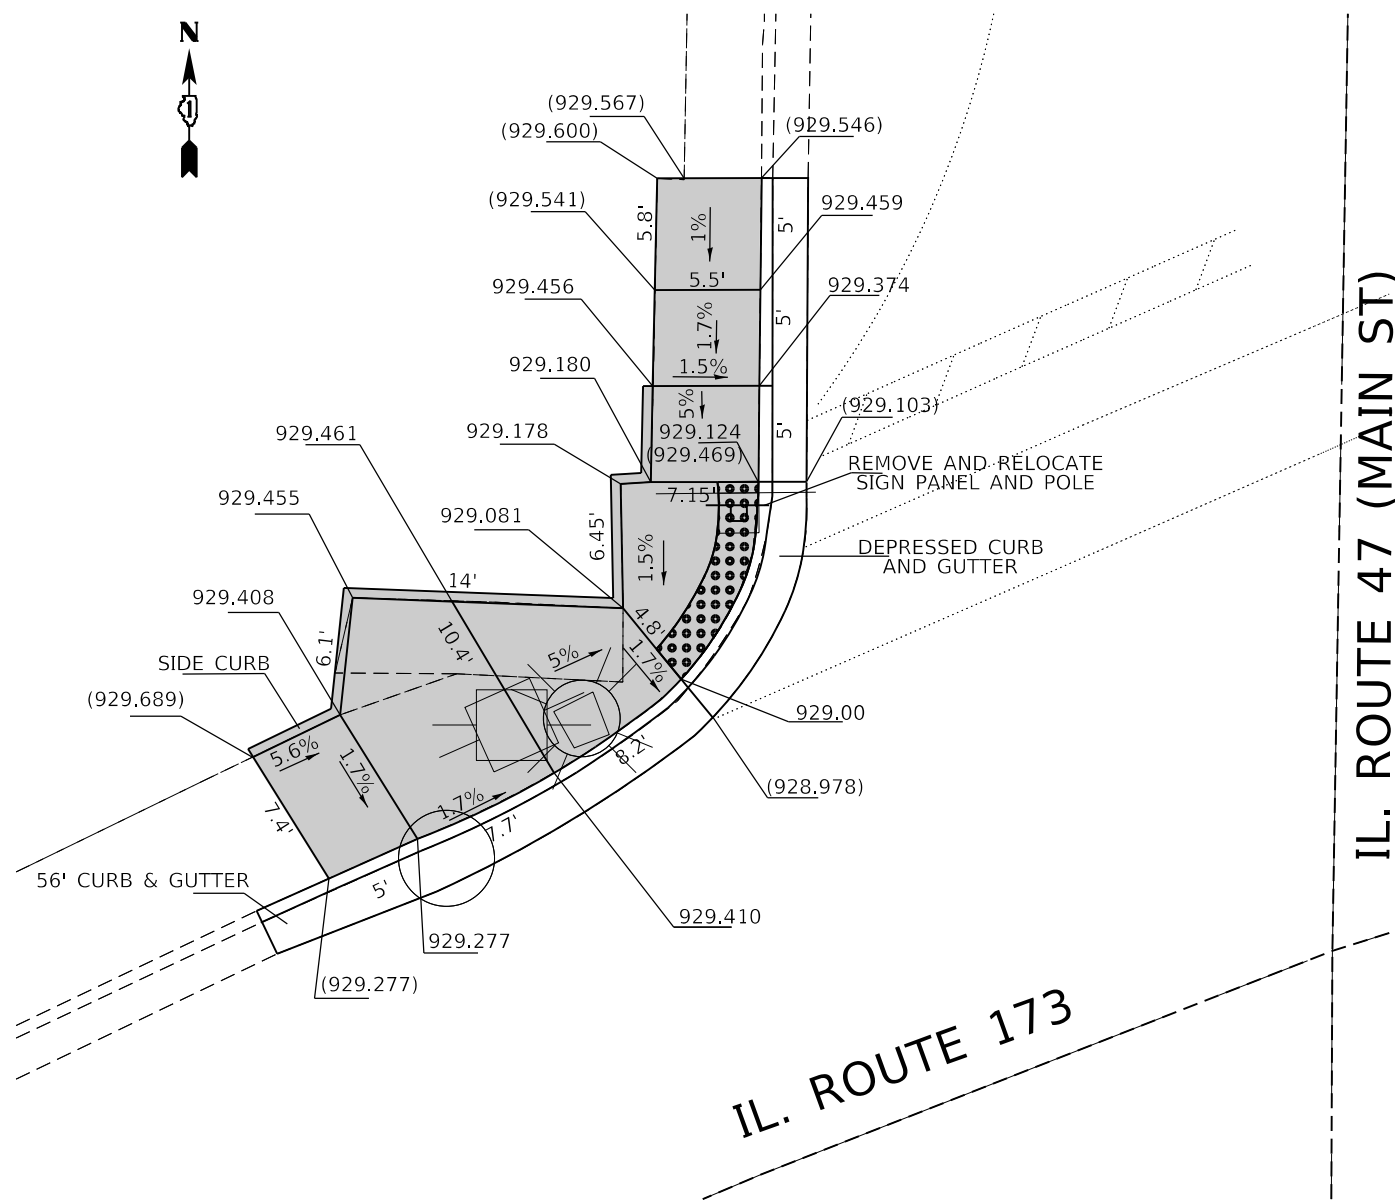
N

(929.567)
(929.600)
(929.546)
(929.541)
5.8'
1%
5.5'
5'
929.459
929.456
1.7%
5'
929.374
929.180
1.5%
5%
929.124
5'
(929.103)
929.461
929.178
(929.469)
REMOVE AND RELOCATE SIGN PANEL AND POLE
7.15'
929.455
929.081
6.45'
1.5%
DEPRESSED CURB AND GUTTER
14'
929.408
4.8'
6.1'
10.4'
5%
1.7%
SIDE CURB
929.00
(929.689)
5.6%
1.7%
8.2'
(928.978)
1.7%
7.7'
7.4'
56' CURB & GUTTER
5'
929.410
929.277
(929.277)
IL. ROUTE 47 (MAIN ST)
IL. ROUTE 173